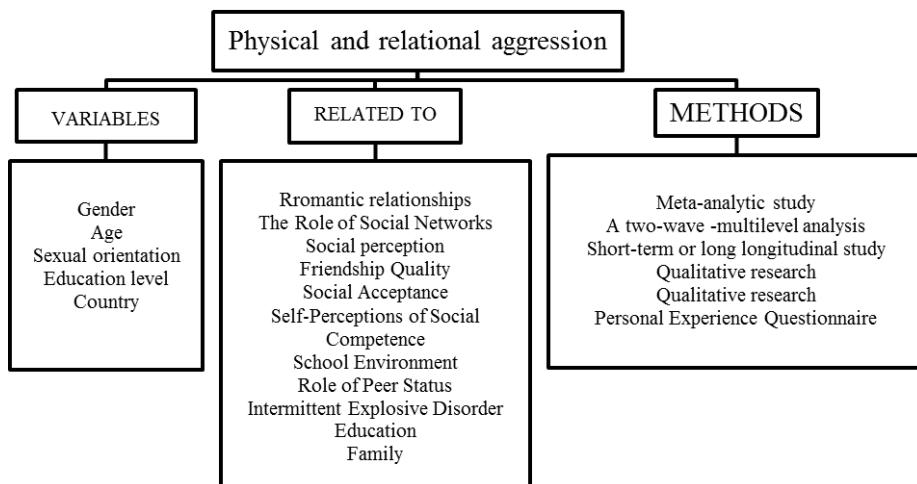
Physical and relational aggression

VARIABLES

RELATED TO

METHODS

Gender
Age
Sexual orientation
Education level
Country

Rromantic relationships
The Role of Social Networks
Social perception
Friendship Quality
Social Acceptance
Self-Perceptions of Social Competence
School Environment
Role of Peer Status
Intermittent Explosive Disorder
Education
Family

Meta-analytic study
A two-wave -multilevel analysis
Short-term or long longitudinal study
Qualitative research
Qualitative research
Personal Experience Questionnaire